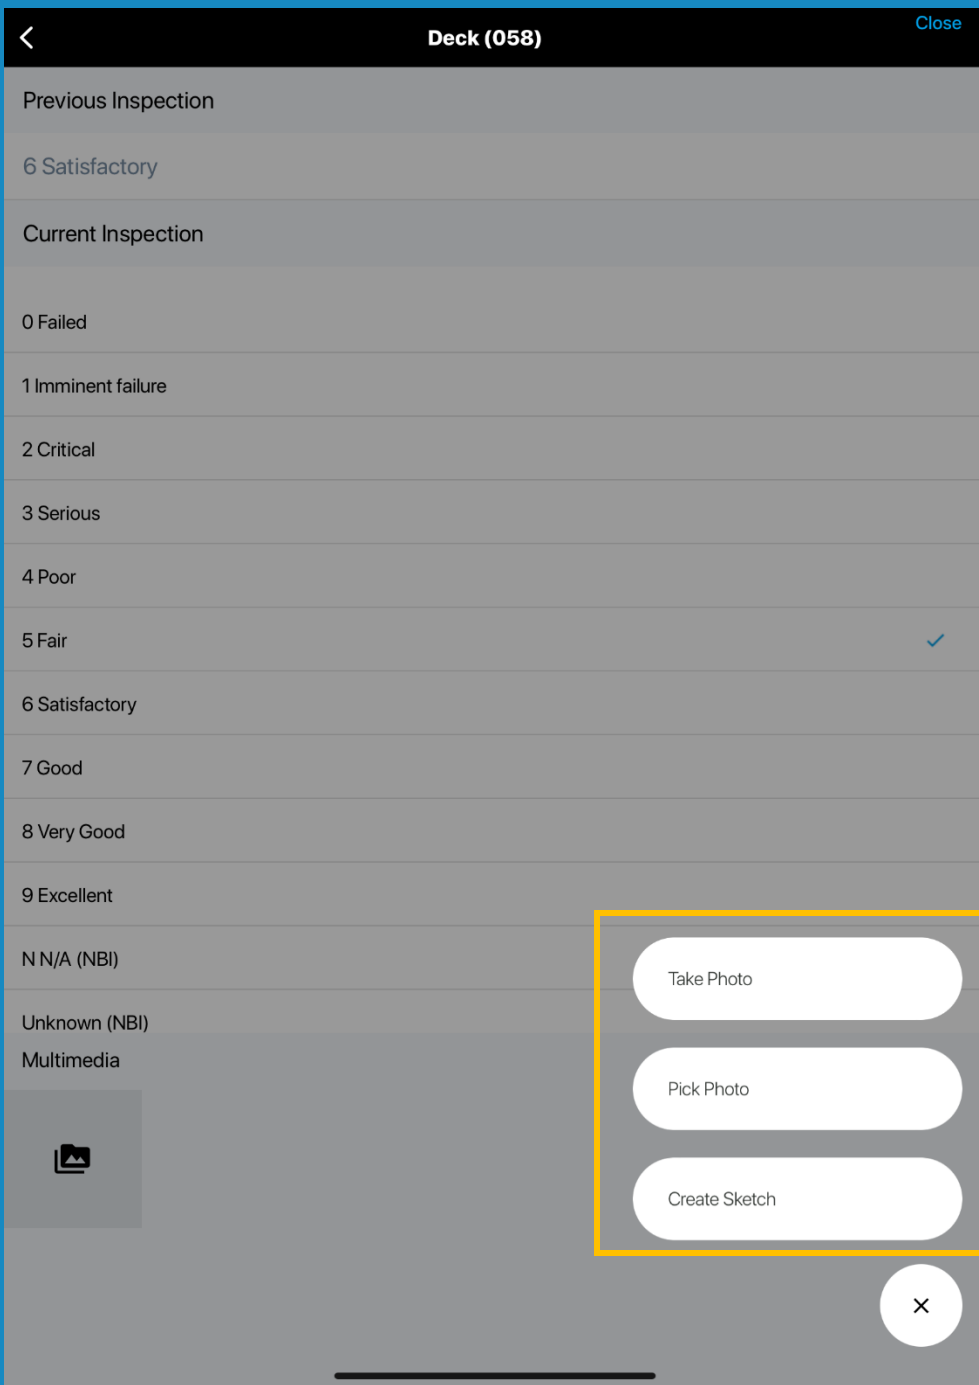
Deck (058)

Close

Previous Inspection

6 Satisfactory

Current Inspection

0 Failed

1 Imminent failure

2 Critical

3 Serious

4 Poor

5 Fair

6 Satisfactory

7 Good

8 Very Good

9 Excellent

N N/A (NBI)

Unknown (NBI)

Multimedia

Take Photo

Pick Photo

Create Sketch